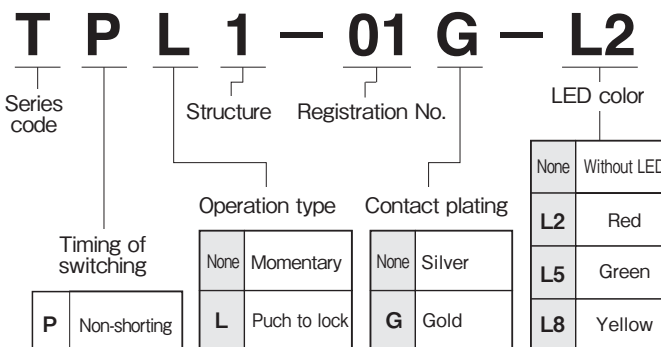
T P L 1 — 01 G — L2

Series code

Structure

Registration No.

LED color

| None | Without LED |
|---|---|
| L2 | Red |
| L5 | Green |
| L8 | Yellow |

Operation type

| None | Momentary |
|---|---|
| L | Puch to lock |

Contact plating

| None | Silver |
|---|---|
| G | Gold |

Timing of switching

| P | Non-shorting |
|---|---|